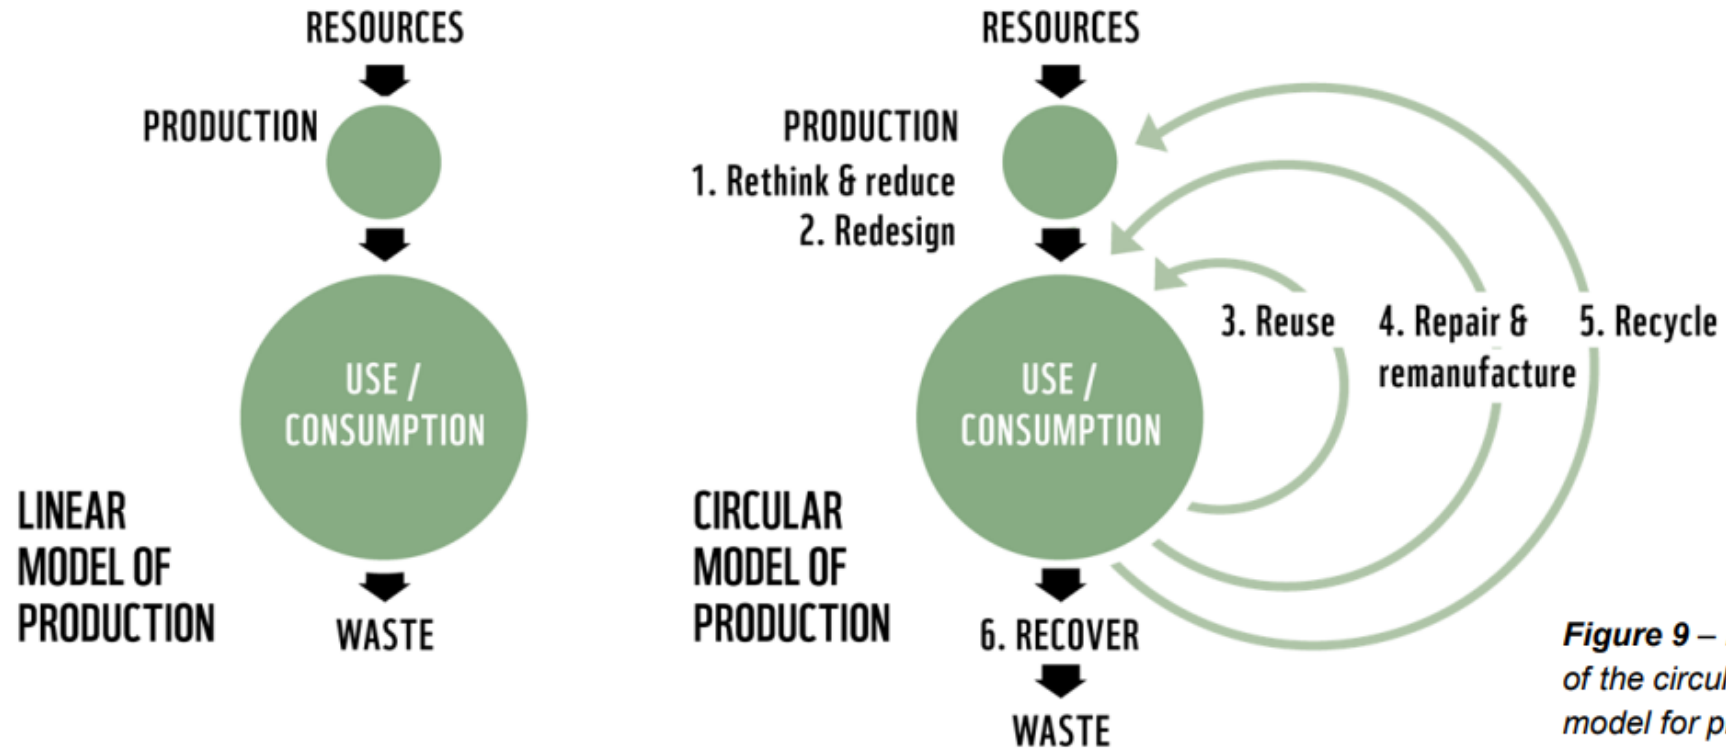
RESOURCES

PRODUCTION

USE / CONSUMPTION

LINEAR MODEL OF PRODUCTION

WASTE

RESOURCES

PRODUCTION

1. Rethink & reduce

2. Redesign

USE / CONSUMPTION

3. Reuse

4. Repair & remanufacture

5. Recycle

CIRCULAR MODEL OF PRODUCTION

6. RECOVER

WASTE

Figure 9 – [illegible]
of the circu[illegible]
model for p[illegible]